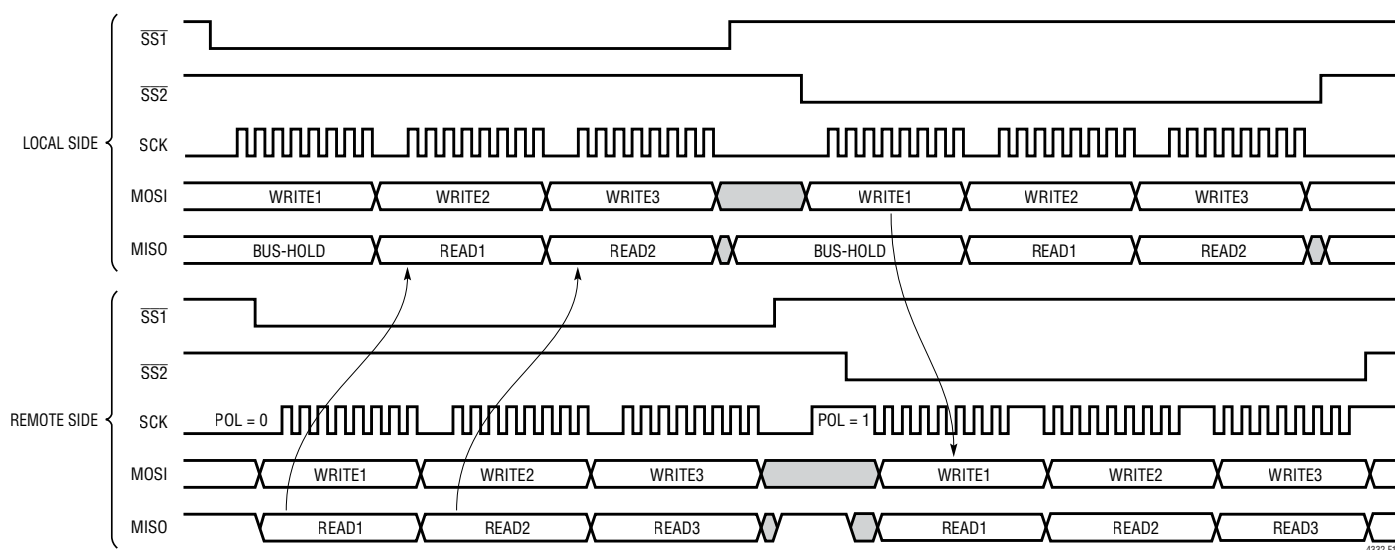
LOCAL SIDE

$\overline{SS1}$

$\overline{SS2}$

SCK

MOSI

WRITE1 WRITE2 WRITE3 WRITE1 WRITE2 WRITE3

MISO

BUS-HOLD READ1 READ2 BUS-HOLD READ1 READ2

REMOTE SIDE

$\overline{SS1}$

$\overline{SS2}$

SCK

POL = 0

POL = 1

MOSI

WRITE1 WRITE2 WRITE3 WRITE1 WRITE2 WRITE3

MISO

READ1 READ2 READ3 READ1 READ2 READ3

4332 F1